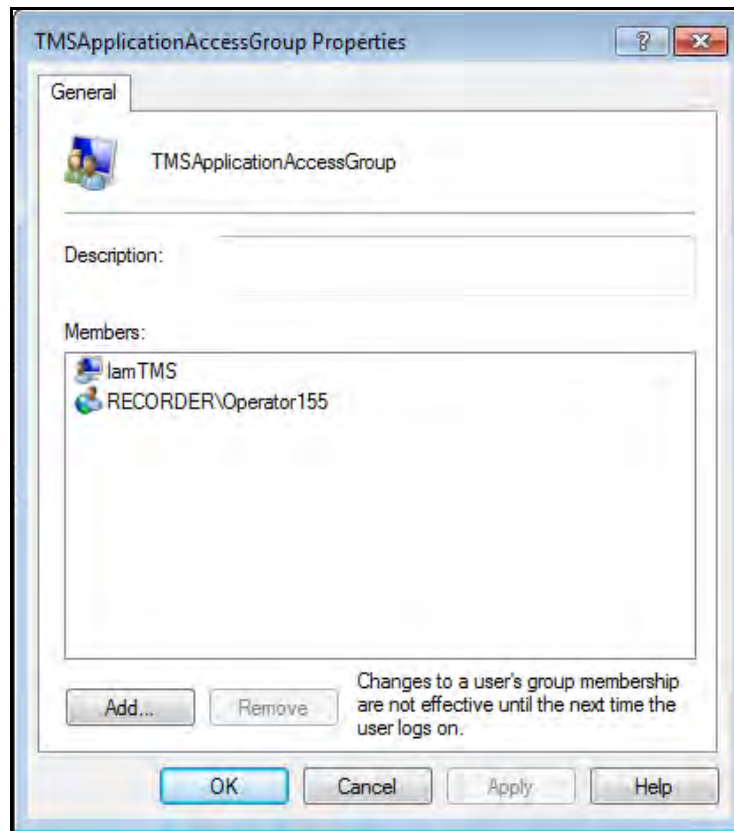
TMSApplicationAccessGroup Properties

?

General

TMSApplicationAccessGroup

Description:

Members:

IamTMS
RECORDER\Operator155

Add...

Remove

Changes to a user's group membership are not effective until the next time the user logs on.

OK

Cancel

Apply

Help